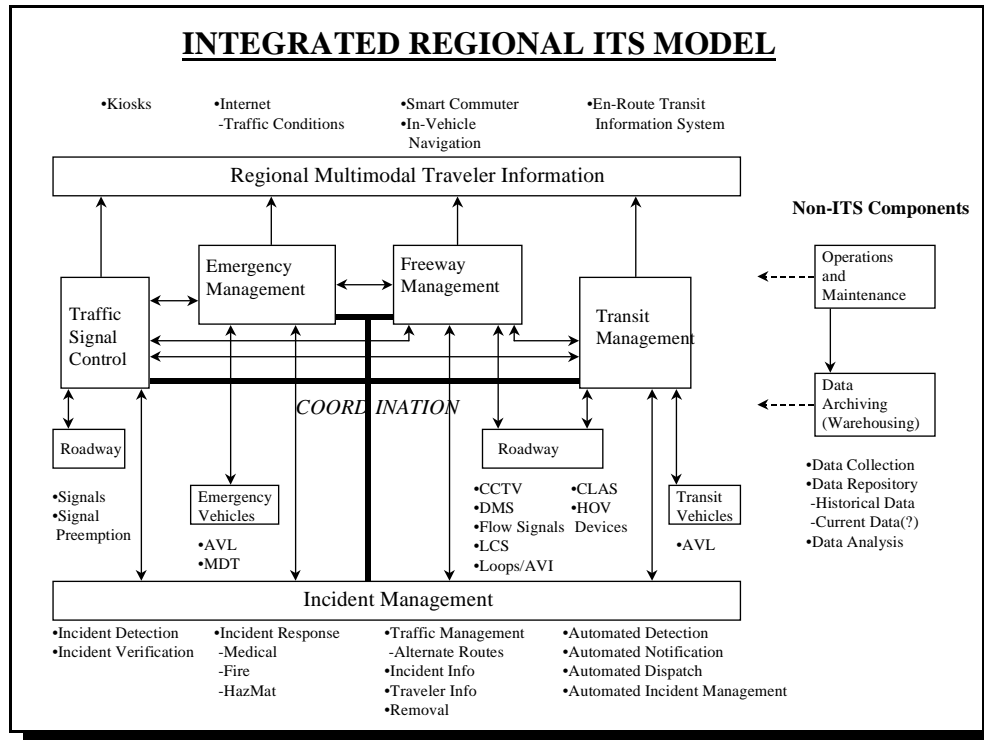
INTEGRATED REGIONAL ITS MODEL

•Kiosks

•Internet
-Traffic Conditions

•Smart Commuter
•In-Vehicle Navigation

•En-Route Transit Information System

Regional Multimodal Traveler Information

Non-ITS Components

Emergency Management

Freeway Management

Traffic Signal Control

Transit Management

Operations and Maintenance

Data Archiving (Warehousing)

COORDINATION

Roadway

Roadway

•Data Collection
•Data Repository
-Historical Data
-Current Data(?)
•Data Analysis

•Signals
•Signal Preemption

Emergency Vehicles

•AVL
•MDT

•CCTV
•DMS
•Flow Signals
•LCS
•Loops/AVI

•CLAS
•HOV Devices

Transit Vehicles

•AVL

Incident Management

•Incident Detection
•Incident Verification

•Incident Response
-Medical
-Fire
-HazMat

•Traffic Management
-Alternate Routes
•Incident Info
•Traveler Info
•Removal

•Automated Detection
•Automated Notification
•Automated Dispatch
•Automated Incident Management